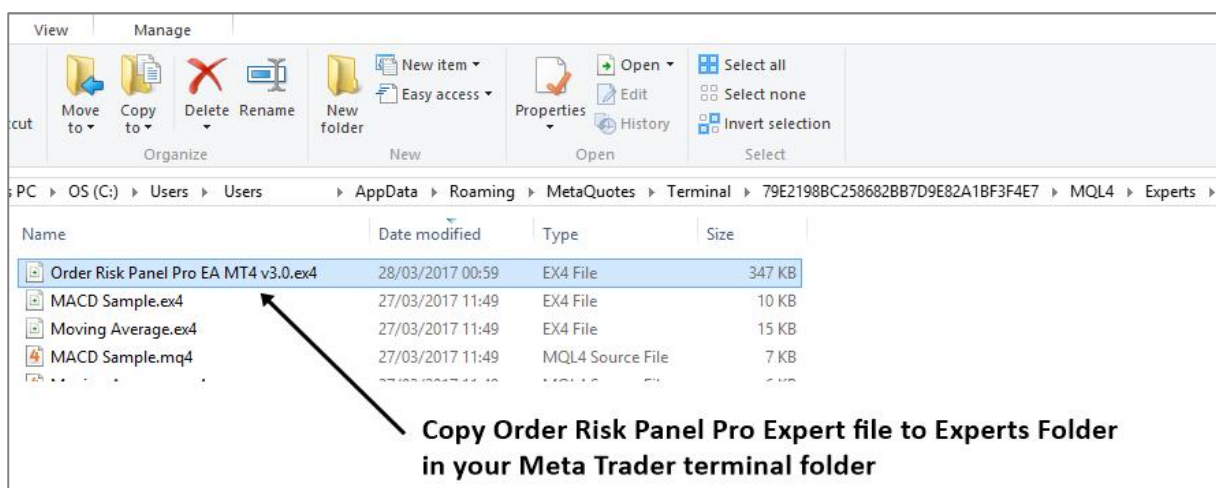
View Manage

:cut

Move to ▾ Copy to ▾ Delete ▾ Rename

Organize

New folder

New item ▾

Easy access ▾

New

Properties ▾

Open ▾

Edit

History

Open

Select all

Select none

Invert selection

Select

s PC ▸ OS (C:) ▸ Users ▸ Users ▸ AppData ▸ Roaming ▸ MetaQuotes ▸ Terminal ▸ 79E2198BC258682BB7D9E82A1BF3F4E7 ▸ MQL4 ▸ Experts ▸

| Name | Date modified | Type | Size |
|---|---|---|---|
| Order Risk Panel Pro EA MT4 v3.0.ex4 | 28/03/2017 00:59 | EX4 File | 347 KB |
| MACD Sample.ex4 | 27/03/2017 11:49 | EX4 File | 10 KB |
| Moving Average.ex4 | 27/03/2017 11:49 | EX4 File | 15 KB |
| MACD Sample.mq4 | 27/03/2017 11:49 | MQL4 Source File | 7 KB |
| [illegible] | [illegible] | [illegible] | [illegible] |

Copy Order Risk Panel Pro Expert file to Experts Folder in your Meta Trader terminal folder